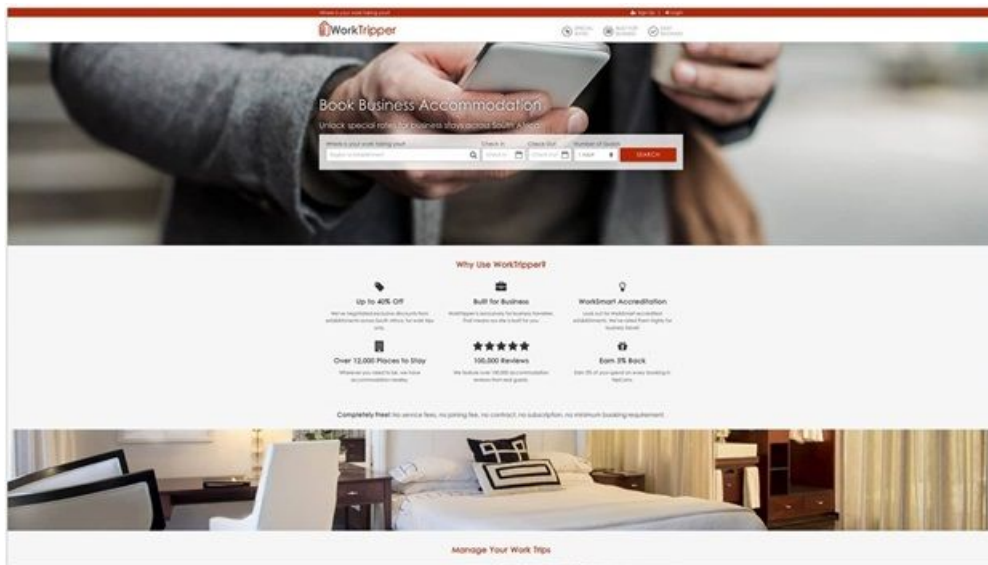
Where is your work taking you? Sign Up | Login

WorkTripper

SPECIAL RATES  BUILT FOR BUSINESS  EASY BOOKINGS

Book Business Accommodation

Unlock special rates for business stays across South Africa

Where is your work taking you?
Region or Establishment
Check In
Check Out
Number of Guests
1 Adult
SEARCH

Why Use WorkTripper?

Up to 40% Off
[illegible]

Built for Business
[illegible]

WorkSmart Accreditation
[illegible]

Over 12,000 Places to Stay
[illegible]

100,000 Reviews
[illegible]

Earn 3% Back
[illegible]

Completely free! No service fees, no joining fee, no contract, no subscription, no minimum booking requirement.

Manage Your Work Trips